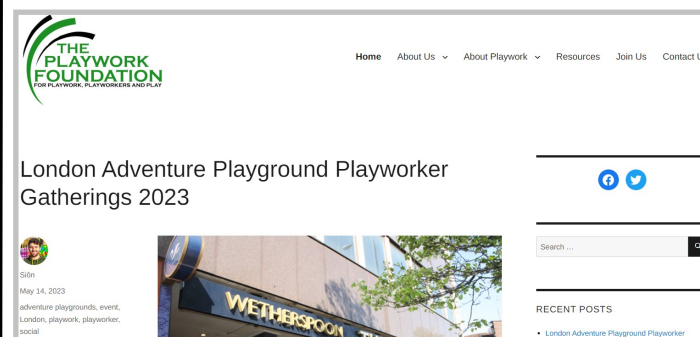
THE PLAYWORK FOUNDATION
FOR PLAYWORK, PLAYWORKERS AND PLAY

Home About Us About Playwork Resources Join Us Contact U

London Adventure Playground Playworker Gatherings 2023

Siôn

May 14, 2023

adventure playgrounds, event, London, playwork, playworker, social

WETHERSPOON

Search …

RECENT POSTS

London Adventure Playground Playworker